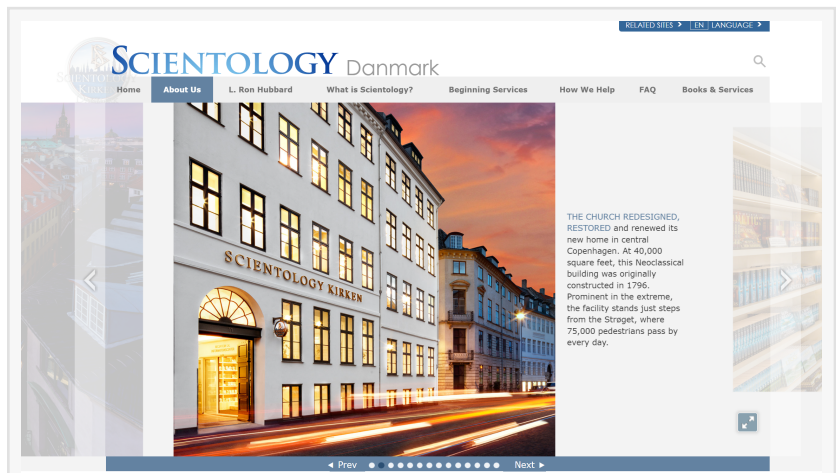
RELATED SITES ▸ EN LANGUAGE ▸

SCIENTOLOGY Danmark

Home | About Us | L. Ron Hubbard | What is Scientology? | Beginning Services | How We Help | FAQ | Books & Services

SCIENTOLOGY KIRKEN

THE CHURCH REDESIGNED, RESTORED and renewed its new home in central Copenhagen. At 40,000 square feet, this Neoclassical building was originally constructed in 1796. Prominent in the extreme, the facility stands just steps from the Strøget, where 75,000 pedestrians pass by every day.

◂ Prev Next ▸